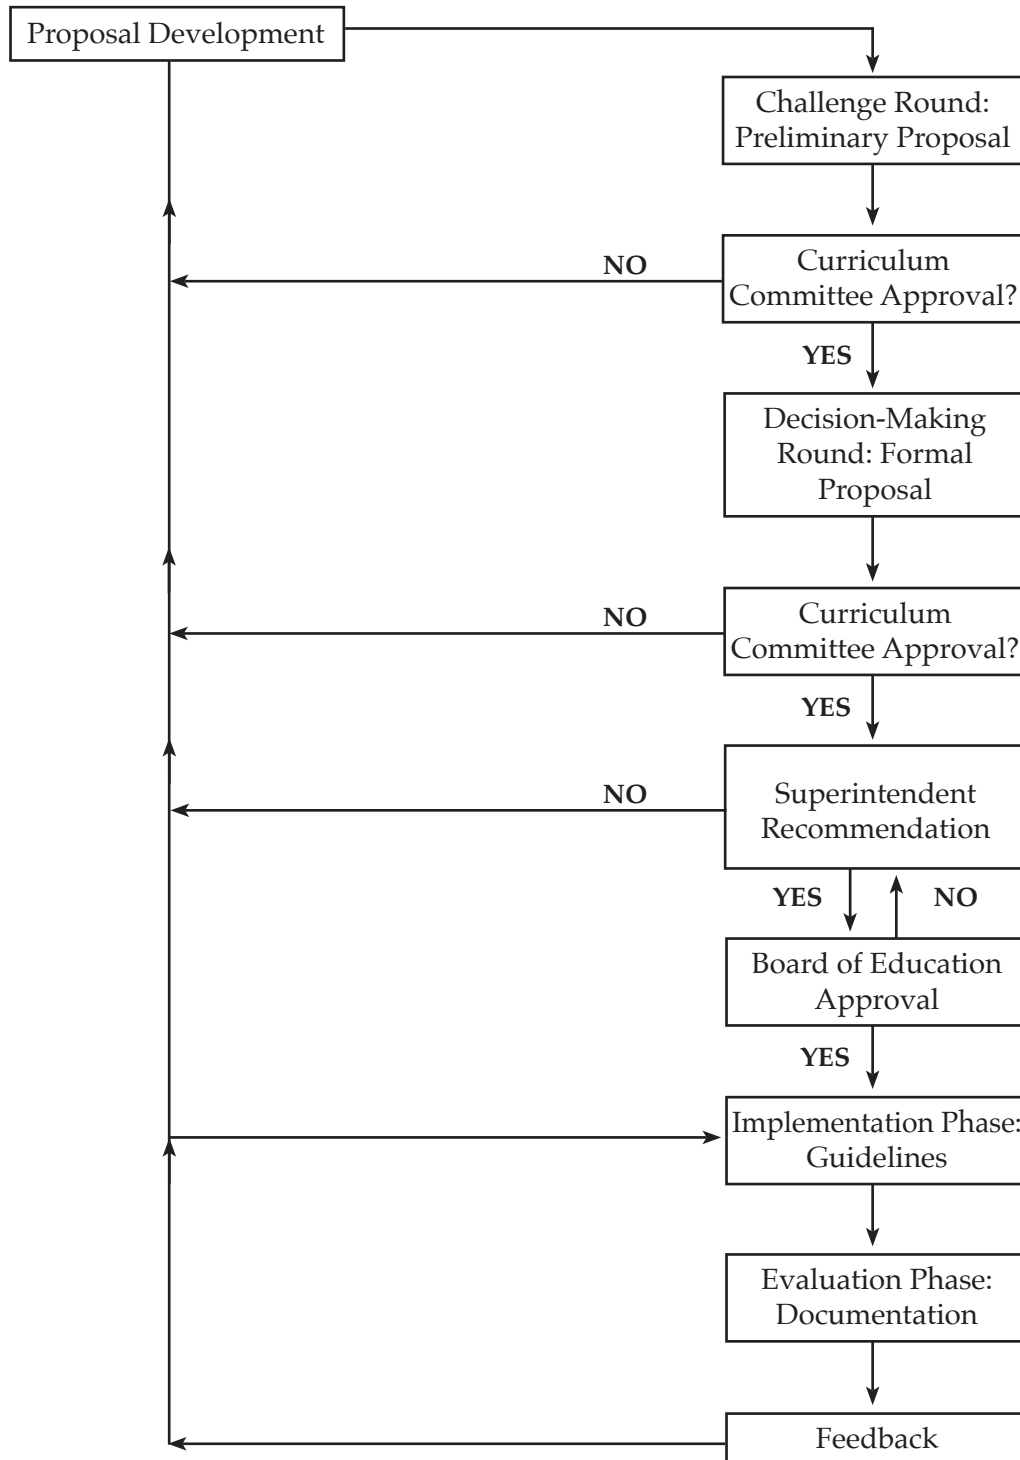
Proposal Development

Challenge Round: Preliminary Proposal

NO

Curriculum Committee Approval?

YES

Decision-Making Round: Formal Proposal

NO

Curriculum Committee Approval?

YES

NO

Superintendent Recommendation

YES

NO

Board of Education Approval

YES

Implementation Phase: Guidelines

Evaluation Phase: Documentation

Feedback